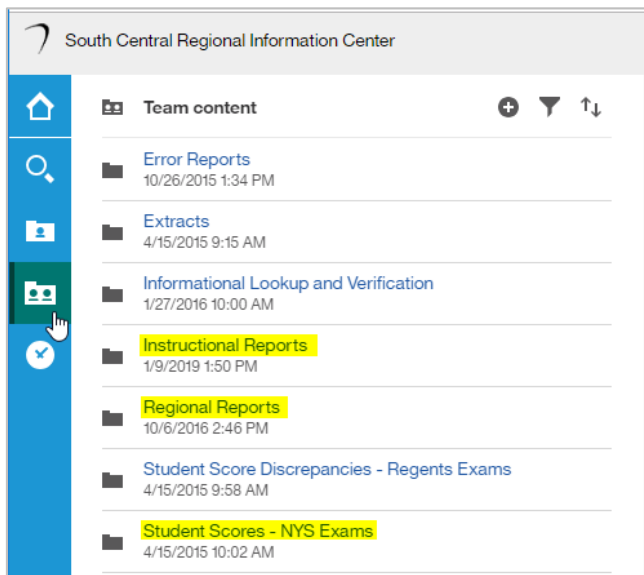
South Central Regional Information Center

Team content

Error Reports
10/26/2015 1:34 PM

Extracts
4/15/2015 9:15 AM

Informational Lookup and Verification
1/27/2016 10:00 AM

Instructional Reports
1/9/2019 1:50 PM

Regional Reports
10/6/2016 2:46 PM

Student Score Discrepancies - Regents Exams
4/15/2015 9:58 AM

Student Scores - NYS Exams
4/15/2015 10:02 AM